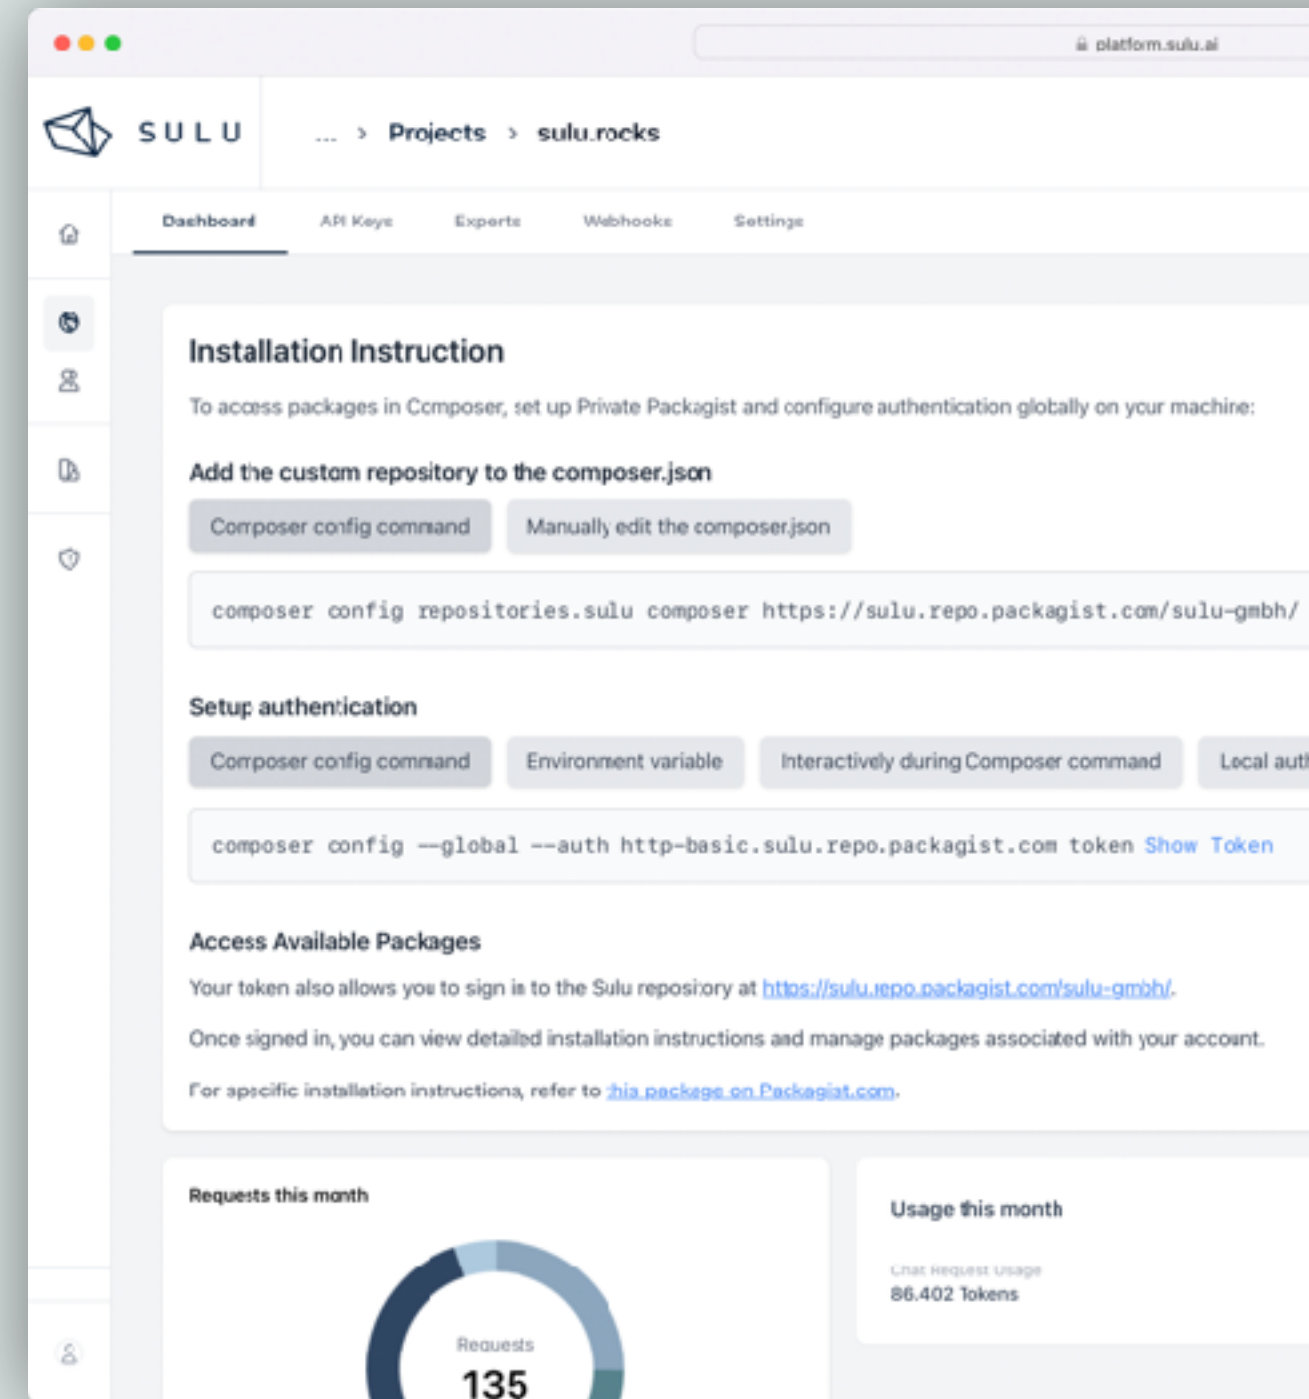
platform.sulu.ai

SULU

... > Projects > sulu.rocks

Dashboard API Keys Experts Webhooks Settings

Installation Instruction

To access packages in Composer, set up Private Packagist and configure authentication globally on your machine:

Add the custom repository to the composer.json

Composer config command Manually edit the composer.json

composer config repositories.sulu composer https://sulu.repo.packagist.com/sulu-gmbh/

Setup authentication

Composer config command Environment variable Interactively during Composer command Local aut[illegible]

composer config --global --auth http-basic.sulu.repo.packagist.com token Show Token

Access Available Packages

Your token also allows you to sign in to the Sulu repository at https://sulu.repo.packagist.com/sulu-gmbh/.

Once signed in, you can view detailed installation instructions and manage packages associated with your account.

For specific installation instructions, refer to this package on Packagist.com.

Requests this month

Requests
135

Usage this month

Chat Request Usage
86.402 Tokens